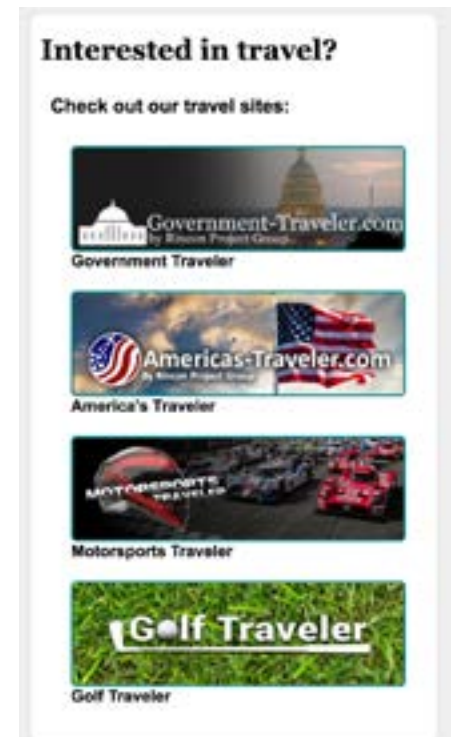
Interested in travel?

Check out our travel sites:

Government-Traveler.com
by Rincon Project Group
Government Traveler

Americas-Traveler.com
By Rincon Project Group
America's Traveler

MOTORSPORTS TRAVELER
Motorsports Traveler

Golf Traveler
Golf Traveler